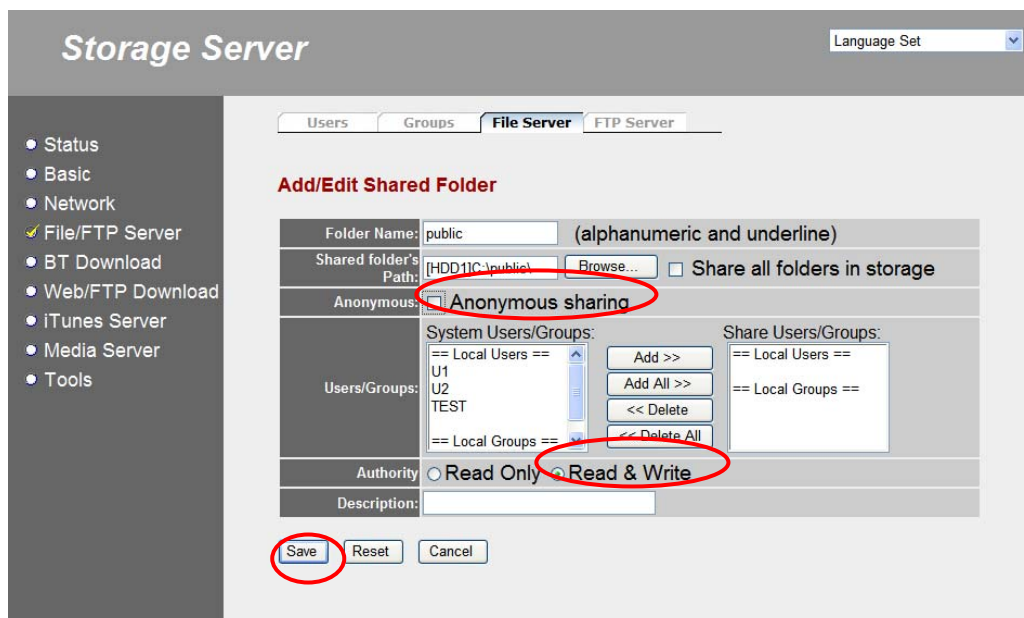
Storage Server

Language Set

Status
Basic
Network
File/FTP Server
BT Download
Web/FTP Download
iTunes Server
Media Server
Tools

Users | Groups | File Server | FTP Server

Add/Edit Shared Folder

| | |
|---|---|
| Folder Name: | public (alphanumeric and underline) |
| Shared folder's Path: | [HDD1]C:\public\ Browse... Share all folders in storage |
| Anonymous: | Anonymous sharing |
| Users/Groups: | System Users/Groups: == Local Users == U1 U2 TEST == Local Groups == Add >> Add All >> << Delete << Delete All Share Users/Groups: == Local Users == == Local Groups == |
| Authority | Read Only Read & Write |
| Description: | |

Save Reset Cancel